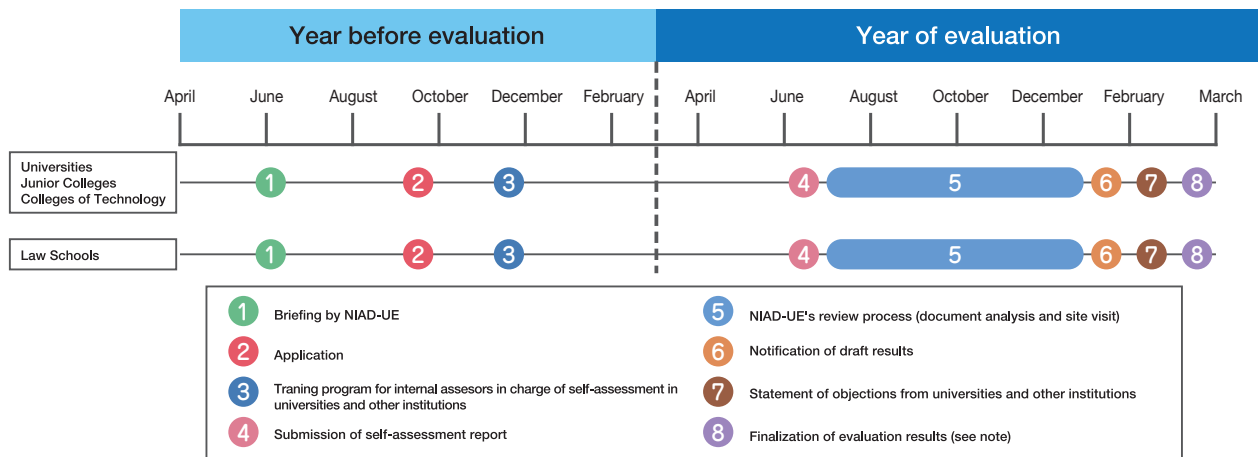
Year before evaluation

Year of evaluation

April June August October December February April June August October December February March

Universities
Junior Colleges
Colleges of Technology

1 2 3 4 5 6 7 8

Law Schools

1 2 3 4 5 6 7 8

1 Briefing by NIAD-UE

2 Application

3 Traning program for internal assesors in charge of self-assessment in universities and other institutions

4 Submission of self-assessment report

5 NIAD-UE's review process (document analysis and site visit)

6 Notification of draft results

7 Statement of objections from universities and other institutions

8 Finalization of evaluation results (see note)